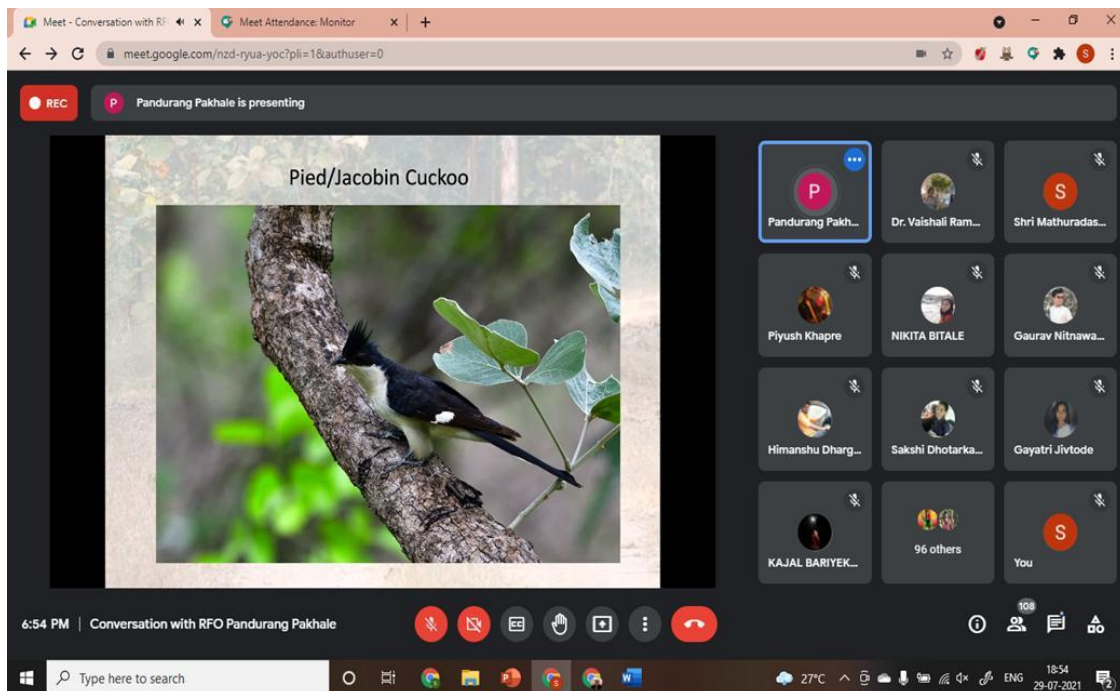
Meet - Conversation with RF
Meet Attendance: Monitor
meet.google.com/nzd-ryua-yoc?pli=1&authuser=0

REC
P Pandurang Pakhale is presenting

Pied/Jacobin Cuckoo

P
Pandurang Pakh...
Dr. Vaishali Ram...
S
Shri Mathuradas...
Piyush Khapre
NIKITA BITALE
Gaurav Nitnawa...
Himanshu Dharg...
Sakshi Dhotarka...
Gayatri Jivtode
KAJAL BARIYEK...
96 others
S
You

6:54 PM | Conversation with RFO Pandurang Pakhale

108

Type here to search
27°C
ENG
18:54
29-07-2021